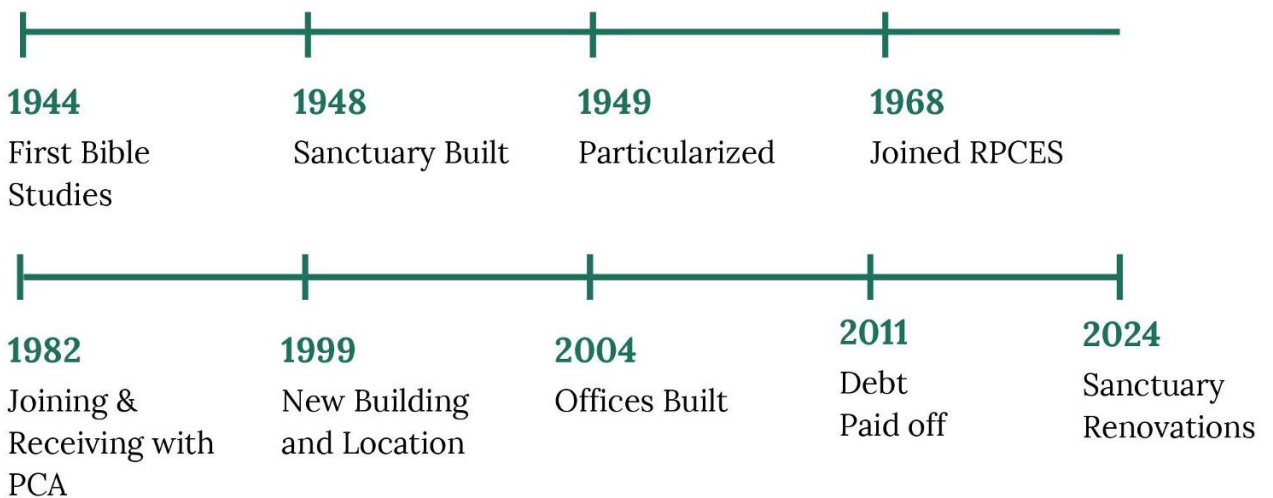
1944
First Bible Studies

1948
Sanctuary Built

1949
Particularized

1968
Joined RPCES

1982
Joining & Receiving with PCA

1999
New Building and Location

2004
Offices Built

2011
Debt Paid off

2024
Sanctuary Renovations